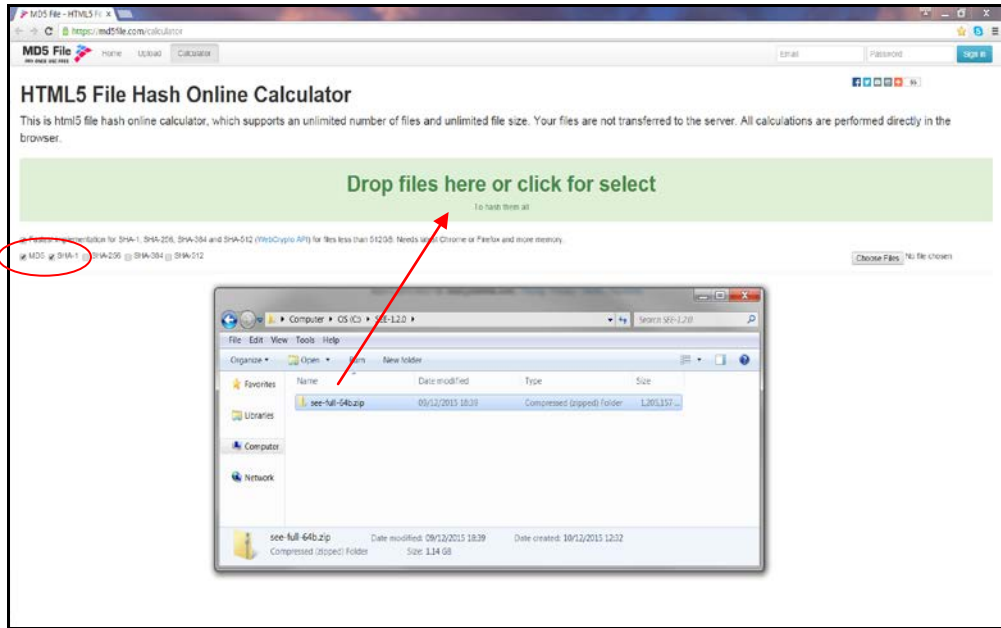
MD5 File - HTML5 Fi ×

https://md5file.com/calculator

MD5 File

Home Upload Calculator

Email Password Sign in

HTML5 File Hash Online Calculator

This is html5 file hash online calculator, which supports an unlimited number of files and unlimited file size. Your files are not transferred to the server. All calculations are performed directly in the browser.

Drop files here or click for select

To hash them all

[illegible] implementation for SHA-1, SHA-256, SHA-384 and SHA-512 (WebCrypto API) for files less than 512GB. Needs latest Chrome or Firefox and more memory.

MD5 SHA-1 SHA-256 SHA-384 SHA-512

Choose Files No file chosen

Computer ▸ OS (C:) ▸ SEE-1.2.0 ▸

Search SEE-1.2.0

File Edit View Tools Help

Organize ▾ Open ▾ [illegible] New folder

Favorites

Libraries

Computer

Network

| Name | Date modified | Type | Size |
|---|---|---|---|
| see-full-64b.zip | 09/12/2015 18:39 | Compressed (zipped) Folder | 1,205,157... |

see-full-64b.zip Date modified: 09/12/2015 18:39 Date created: 10/12/2015 12:32
Compressed (zipped) Folder Size: 1.14 GB